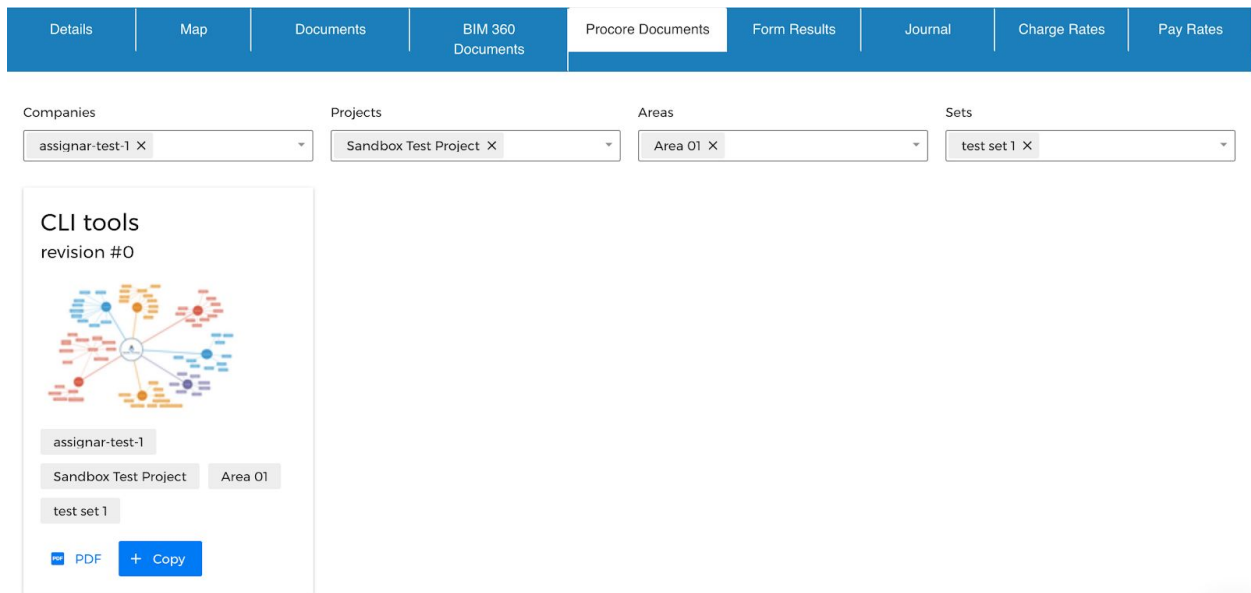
Details | Map | Documents | BIM 360 Documents | Procore Documents | Form Results | Journal | Charge Rates | Pay Rates

Companies
assignar-test-1 ×

Projects
Sandbox Test Project ×

Areas
Area 01 ×

Sets
test set 1 ×

CLI tools
revision #0

assignar-test-1
Sandbox Test Project
Area 01
test set 1

PDF
+ Copy